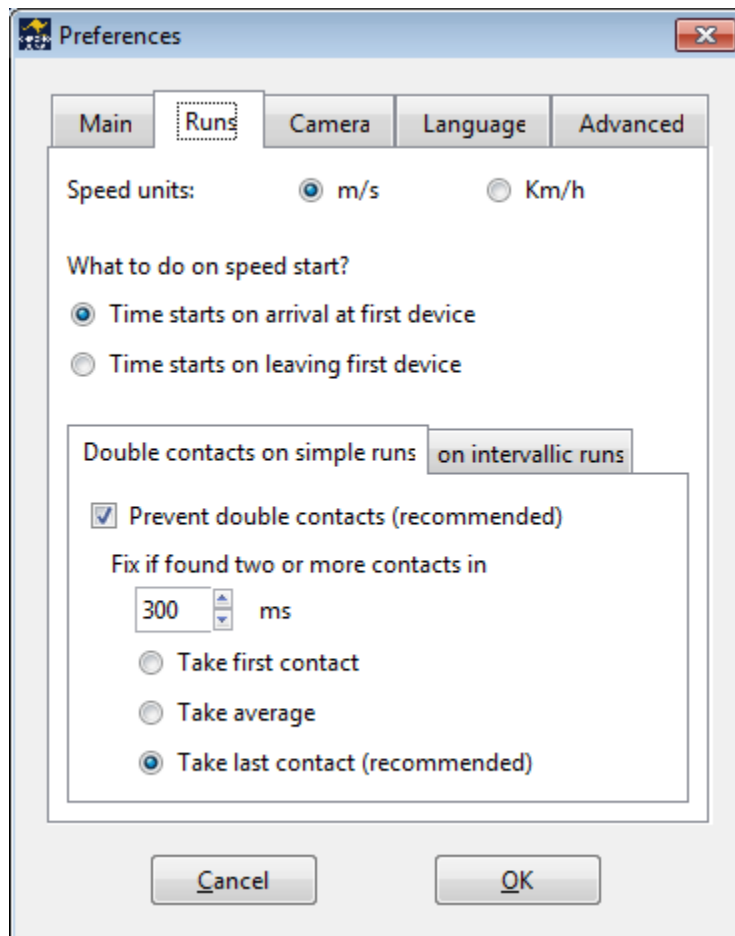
Preferences

Main | Runs | Camera | Language | Advanced

Speed units: m/s Km/h

What to do on speed start?

Time starts on arrival at first device

Time starts on leaving first device

Double contacts on simple runs | on intervallic runs

Prevent double contacts (recommended)

Fix if found two or more contacts in

300 ms

Take first contact

Take average

Take last contact (recommended)

Cancel OK